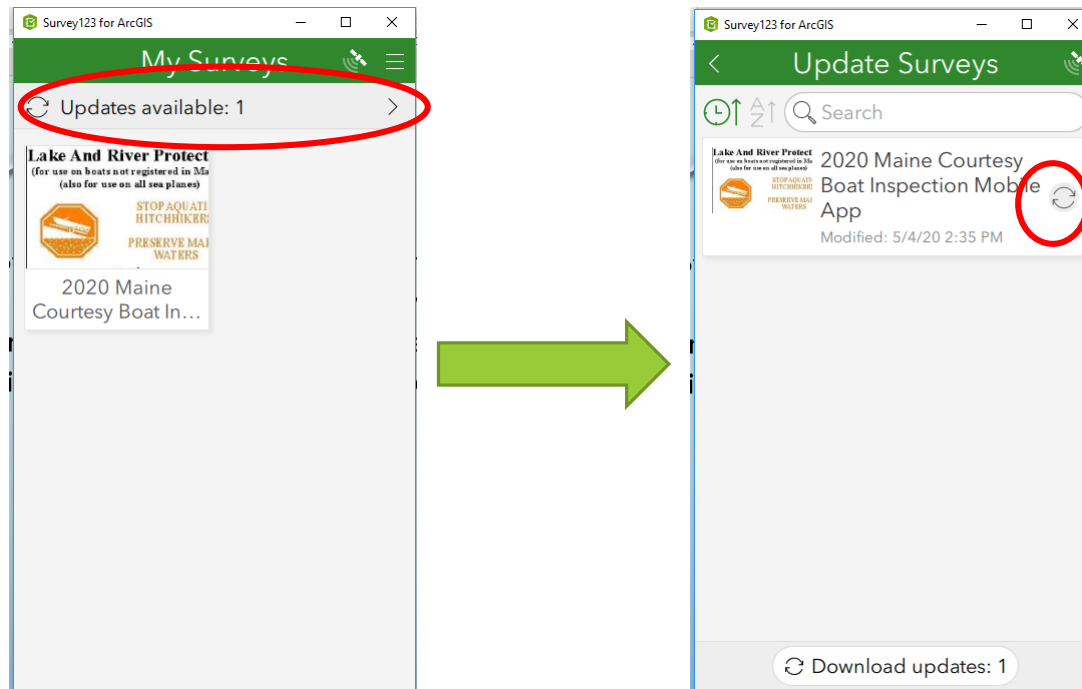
Survey123 for ArcGIS

My Surveys

Updates available: 1

Lake And River Protect
(for use on boats not registered in Ma
(also for use on all sea planes)

STOP AQUATI
HITCHHIKERS

PRESERVE MAI
WATERS

2020 Maine Courtesy Boat In…

Survey123 for ArcGIS

Update Surveys

Search

Lake And River Protect
(for use on boats not registered in Ma
(also for use on all sea planes)

STOP AQUATI
HITCHHIKERS

PRESERVE MAI
WATERS

2020 Maine Courtesy Boat Inspection Mobile App

Modified: 5/4/20 2:35 PM

Download updates: 1